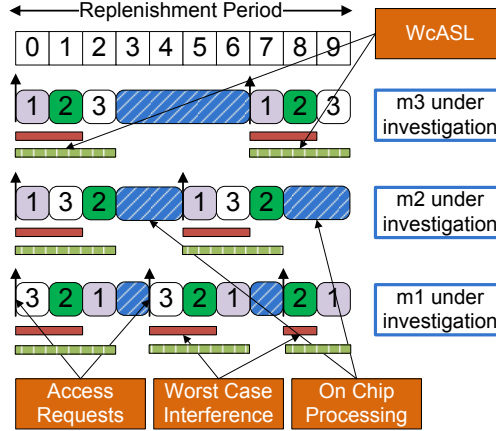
Replenishment Period

| 0 | 1 | 2 | 3 | 4 | 5 | 6 | 7 | 8 | 9 |
|---|---|---|---|---|---|---|---|---|---|

WcASL

1 2 3 1 2 3

m3 under investigation

1 3 2 1 3 2

m2 under investigation

3 2 1 3 2 1 2 1

m1 under investigation

Access Requests

Worst Case Interference

On Chip Processing